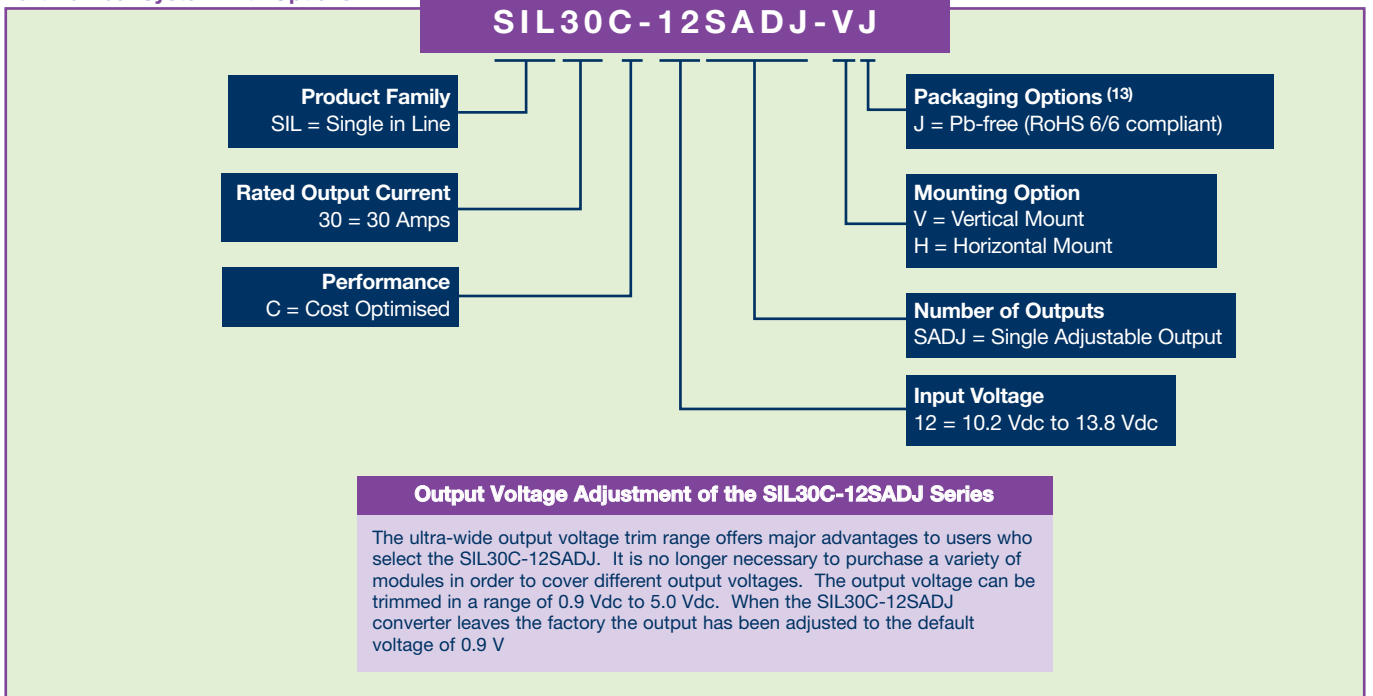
SIL30C-12SADJ-VJ

Product Family
SIL = Single in Line

Rated Output Current
30 = 30 Amps

Performance
C = Cost Optimised

Packaging Options $^{(13)}$
J = Pb-free (RoHS 6/6 compliant)

Mounting Option
V = Vertical Mount
H = Horizontal Mount

Number of Outputs
SADJ = Single Adjustable Output

Input Voltage
12 = 10.2 Vdc to 13.8 Vdc

Output Voltage Adjustment of the SIL30C-12SADJ Series

The ultra-wide output voltage trim range offers major advantages to users who select the SIL30C-12SADJ. It is no longer necessary to purchase a variety of modules in order to cover different output voltages. The output voltage can be trimmed in a range of 0.9 Vdc to 5.0 Vdc. When the SIL30C-12SADJ converter leaves the factory the output has been adjusted to the default voltage of 0.9 V